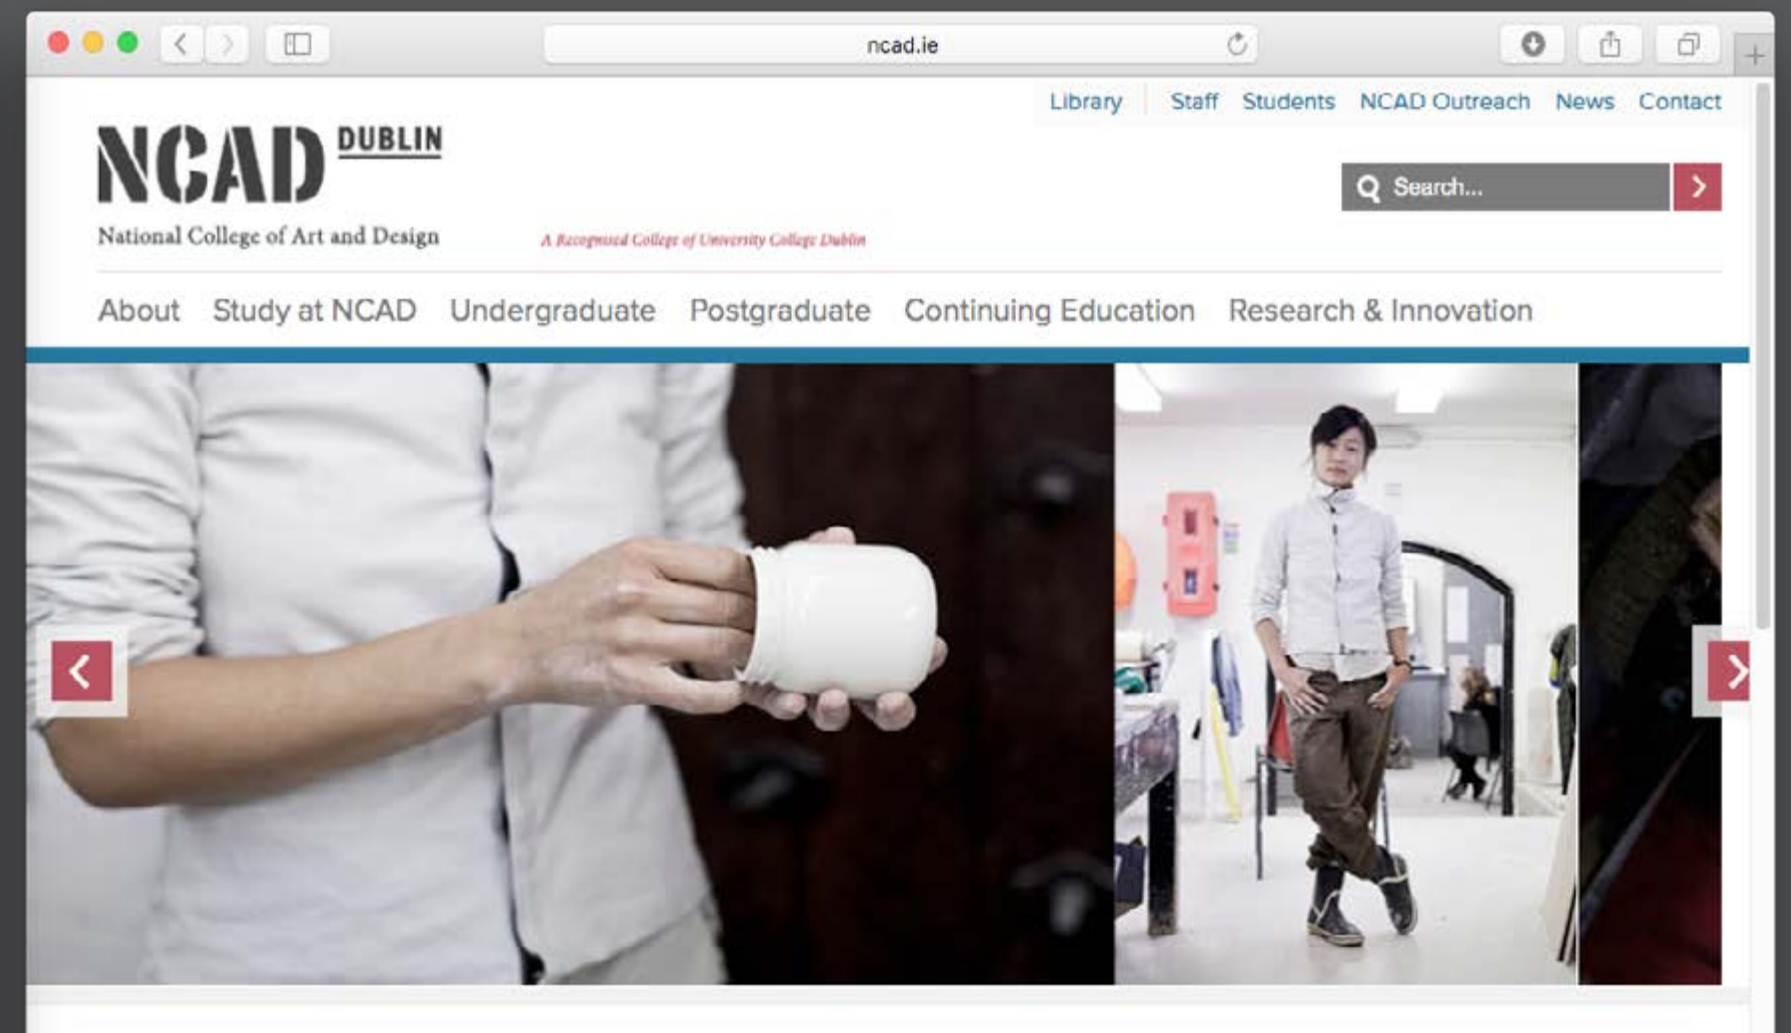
ncad.ie

Library Staff Students NCAD Outreach News Contact

NCAD DUBLIN
National College of Art and Design

A Recognised College of University College Dublin

Search...

About Study at NCAD Undergraduate Postgraduate Continuing Education Research & Innovation